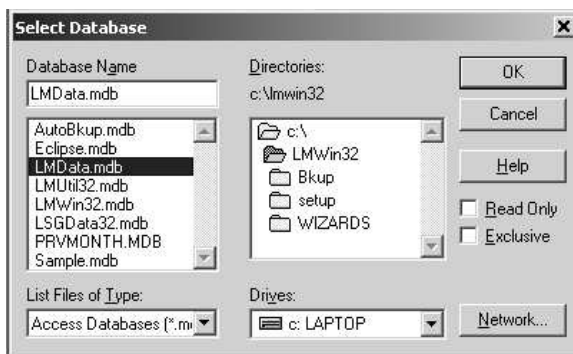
Select Database

Database Name

LMData.mdb

AutoBkup.mdb
Eclipse.mdb
LMData.mdb
LMUtil32.mdb
LMWin32.mdb
LSGData32.mdb
PRVMONTH.MDB
Sample.mdb

List Files of Type:

Access Databases (*.m

Directories:

c:\lmwin32

c:\
LMWin32
Bkup
setup
WIZARDS

Drives:

c: LAPTOP

OK

Cancel

Help

Read Only

Exclusive

Network...